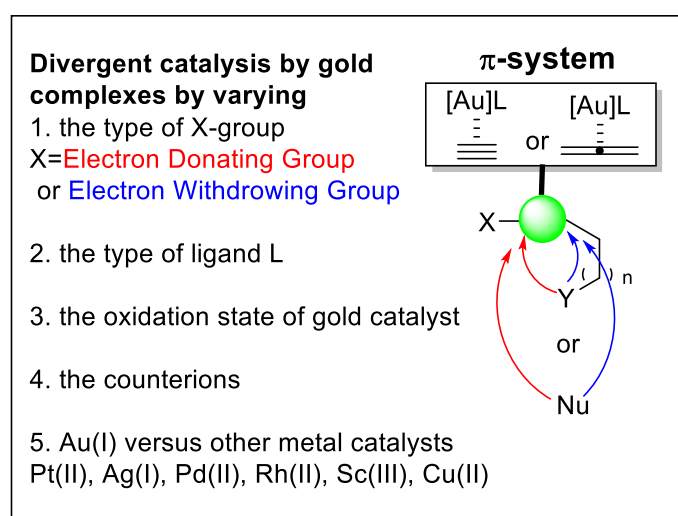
Divergent catalysis by gold complexes by varying
1. the type of X-group
X=Electron Donating Group
or Electron Withdrowing Group

2. the type of ligand L

3. the oxidation state of gold catalyst

4. the counterions

5. Au(I) versus other metal catalysts
Pt(II), Ag(I), Pd(II), Rh(II), Sc(III), Cu(II)

$\pi$-system

[Au]L

or

[Au]L

X

( ) n

Y

or

Nu